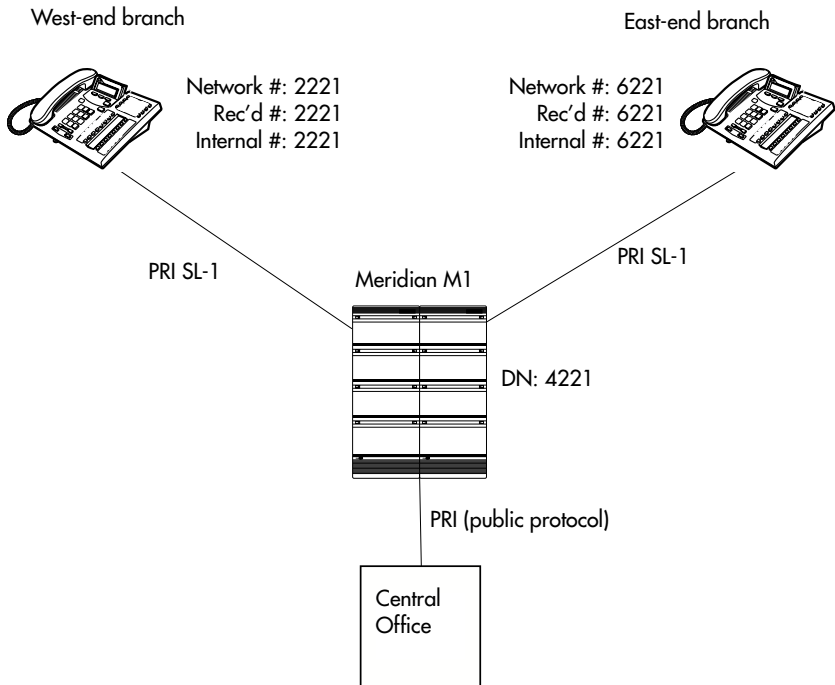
West-end branch

Network #: 2221
Rec'd #: 2221
Internal #: 2221

East-end branch

Network #: 6221
Rec'd #: 6221
Internal #: 6221

PRI SL-1

Meridian M1

PRI SL-1

DN: 4221

PRI (public protocol)

Central Office